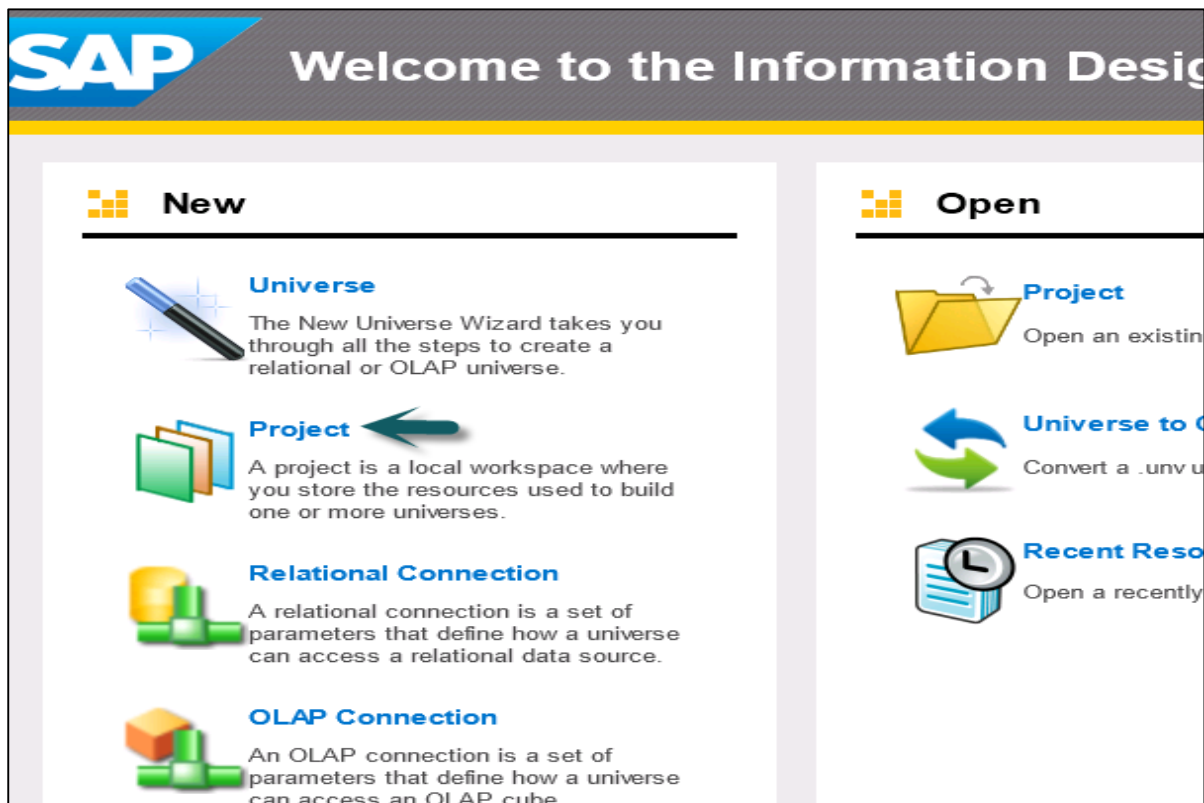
SAP Welcome to the Information Desig

New

Universe
The New Universe Wizard takes you through all the steps to create a relational or OLAP universe.

Project
A project is a local workspace where you store the resources used to build one or more universes.

Relational Connection
A relational connection is a set of parameters that define how a universe can access a relational data source.

OLAP Connection
An OLAP connection is a set of parameters that define how a universe can access an OLAP cube.

Open

Project
Open an existin

Universe to C
Convert a .unv u

Recent Reso
Open a recently